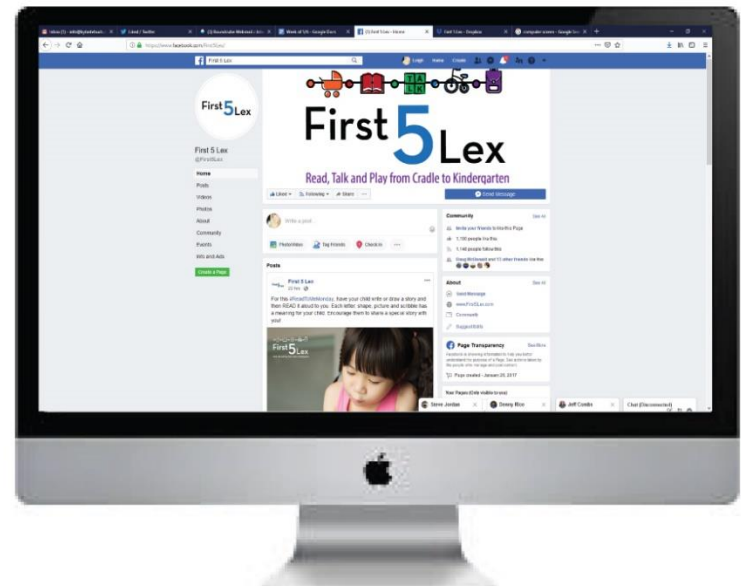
First 5 Lex

First 5 Lex
@First5Lex

Home
Posts
Videos
Photos
About
Community
Events
Info and Ads
Create a Page

First 5 Lex
Read, Talk and Play from Cradle to Kinderqarten

Liked · Following · Share · ...
Send Message

Write a post...
Photo/Video · Tag Friends · Check in · ...

Posts

First 5 Lex
For this #ReadToMeMonday, have your child write or draw a story and then READ it aloud to you. Each letter, shape, picture and scribble has a meaning for your child. Encourage them to share a special story with you!

First 5 Lex

Community
See All
Invite your friends to like this Page
1,150 people like this
1,146 people follow this

About
See All
Send Message
www.First5Lex.com
Community
Suggest Edits

Page Transparency
See More
Page created - January 20, 2017

Your Pages
Steve Jordan · Denny Rice · Jeff Combs · Chat (Disconnected)